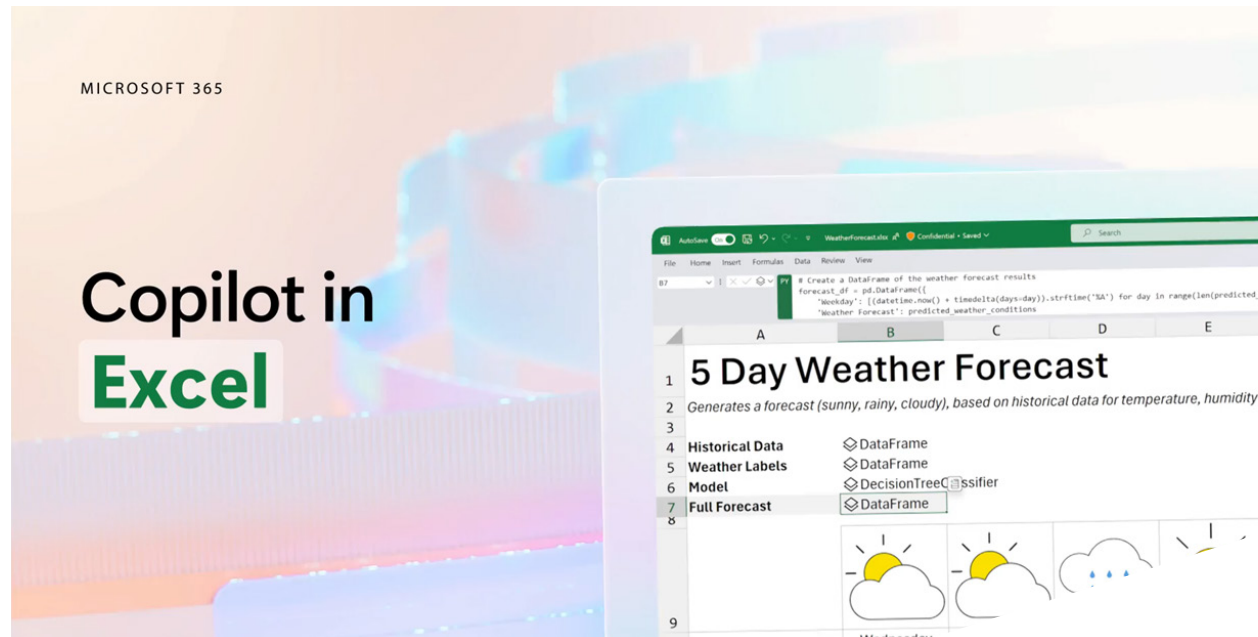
MICROSOFT 365

Copilot in Excel

AutoSave On WeatherForecast.xlsx Confidential • Saved Search

File Home Insert Formulas Data Review View

B7 PY # Create a DataFrame of the weather forecast results
forecast_df = pd.DataFrame({
'Weekday': [(datetime.now() + timedelta(days=day)).strftime('%A') for day in range(len(predicted_
'Weather Forecast': predicted_weather_conditions

| | A | B | C | D | E |
|---|---|---|---|---|---|
| 1 | 5 Day Weather Forecast | | | | |
| 2 | Generates a forecast (sunny, rainy, cloudy), based on historical data for temperature, humidity | | | | |
| 3 | | | | | |
| 4 | Historical Data | DataFrame | | | |
| 5 | Weather Labels | DataFrame | | | |
| 6 | Model | DecisionTreeClassifier | | | |
| 7 | Full Forecast | DataFrame | | | |
| 8 | | | | | |
| 9 | | | | | |